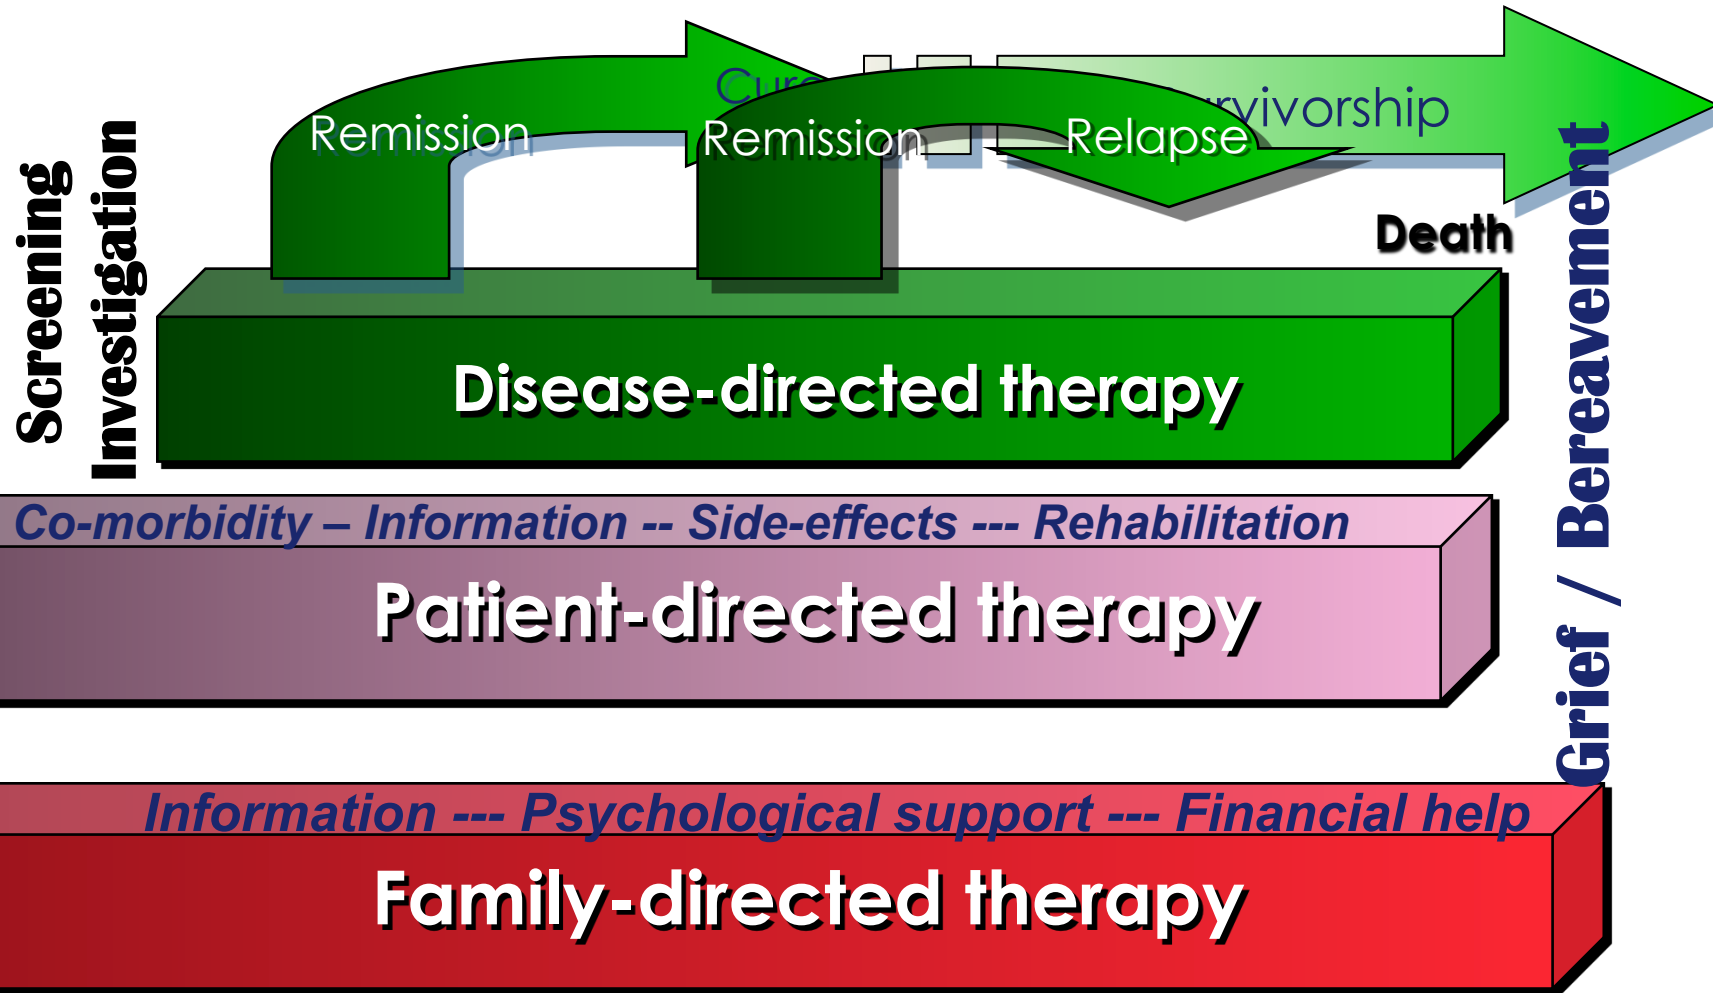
Screening
Investigation

Remission
Cur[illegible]
Remission
Relapse
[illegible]rvivorship

Death

Grief / Bereavement

Disease-directed therapy

Co-morbidity – Information -- Side-effects --- Rehabilitation

Patient-directed therapy

Information --- Psychological support --- Financial help

Family-directed therapy